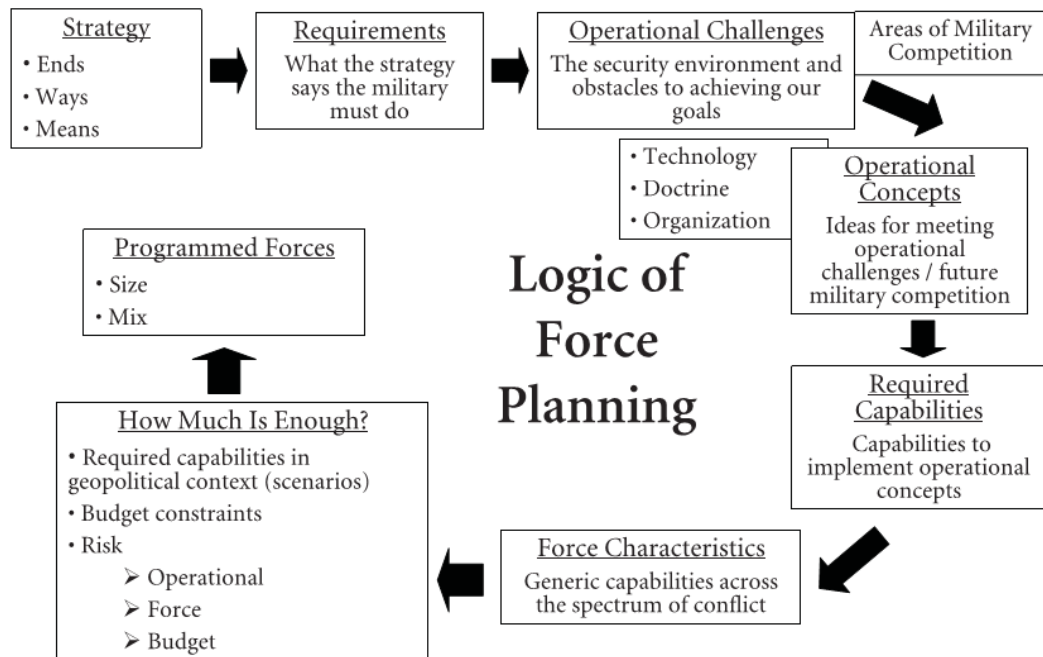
Strategy
• Ends
• Ways
• Means

Requirements
What the strategy says the military must do

Operational Challenges
The security environment and obstacles to achieving our goals

Areas of Military Competition

• Technology
• Doctrine
• Organization

Operational Concepts
Ideas for meeting operational challenges / future military competition

Logic of Force Planning

Required Capabilities
Capabilities to implement operational concepts

Force Characteristics
Generic capabilities across the spectrum of conflict

How Much Is Enough?
• Required capabilities in geopolitical context (scenarios)
• Budget constraints
• Risk
➢ Operational
➢ Force
➢ Budget

Programmed Forces
• Size
• Mix